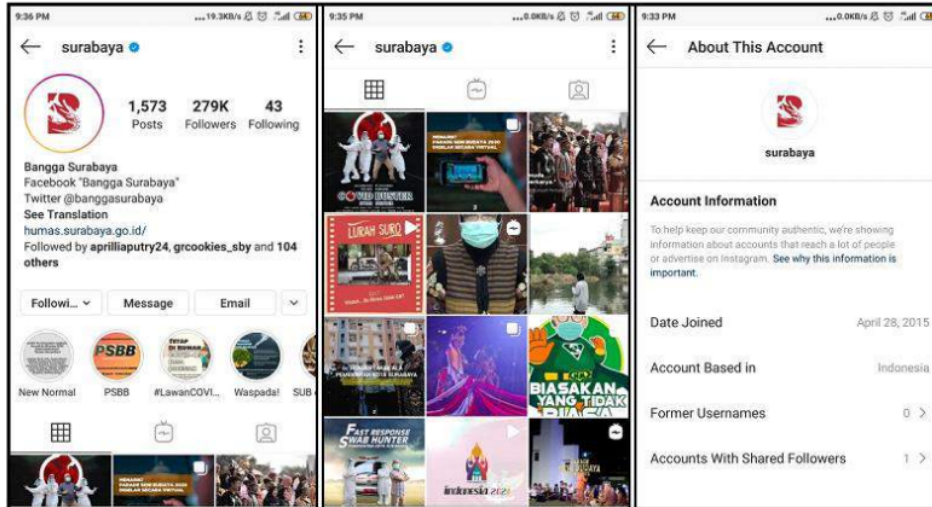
9:36 PM ...19.3KB/s

surabaya

1,573 Posts
279K Followers
43 Following

Bangga Surabaya
Facebook "Bangga Surabaya"
Twitter @banggasurabaya
See Translation
humas.surabaya.go.id/
Followed by aprilliaputry24, grcookies_sby and 104 others

Followi... Message Email

New Normal
PSBB
#LawanCOVI...
Waspada!
SUB

9:35 PM ...0.0KB/s

surabaya

COVID BUSTER
LURAH SURO
BIASAKAN YANG TIDAK BIASA
FAST RESPONSE SWAB HUNTER
indonesia

9:33 PM ...0.0KB/s

About This Account

surabaya

Account Information

To help keep our community authentic, we're showing information about accounts that reach a lot of people or advertise on Instagram. See why this information is important.

Date Joined April 28, 2015

Account Based in Indonesia

Former Usernames 0

Accounts With Shared Followers 1